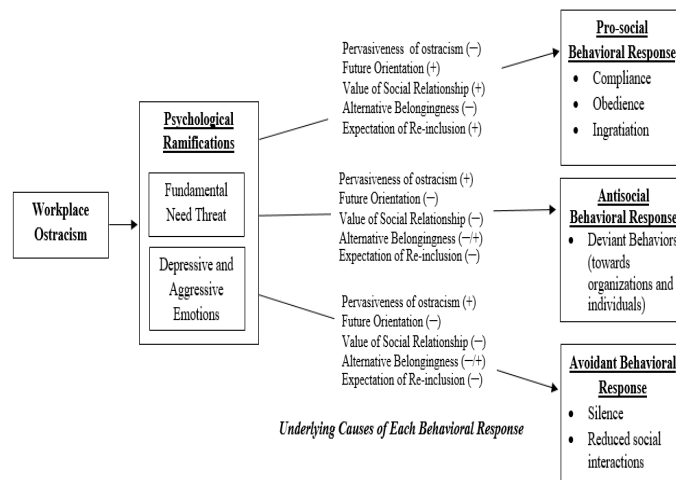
Workplace Ostracism

Psychological Ramifications

Fundamental Need Threat

Depressive and Aggressive Emotions

Pervasiveness of ostracism (−)
Future Orientation (+)
Value of Social Relationship (+)
Alternative Belongingness (−)
Expectation of Re-inclusion (+)

Pervasiveness of ostracism (+)
Future Orientation (−)
Value of Social Relationship (−)
Alternative Belongingness (−/+)
Expectation of Re-inclusion (−)

Pervasiveness of ostracism (+)
Future Orientation (−)
Value of Social Relationship (−)
Alternative Belongingness (−/+)
Expectation of Re-inclusion (−)

Pro-social Behavioral Response
• Compliance
• Obedience
• Ingratiation

Antisocial Behavioral Response
• Deviant Behaviors (towards organizations and individuals)

Avoidant Behavioral Response
• Silence
• Reduced social interactions

Underlying Causes of Each Behavioral Response